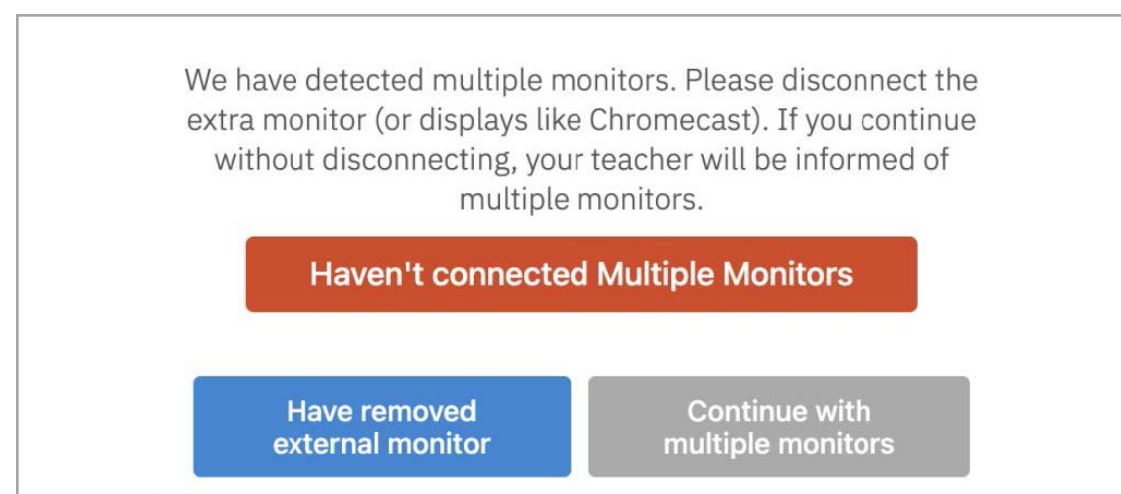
We have detected multiple monitors. Please disconnect the extra monitor (or displays like Chromecast). If you continue without disconnecting, your teacher will be informed of multiple monitors.

Haven't connected Multiple Monitors

Have removed external monitor

Continue with multiple monitors